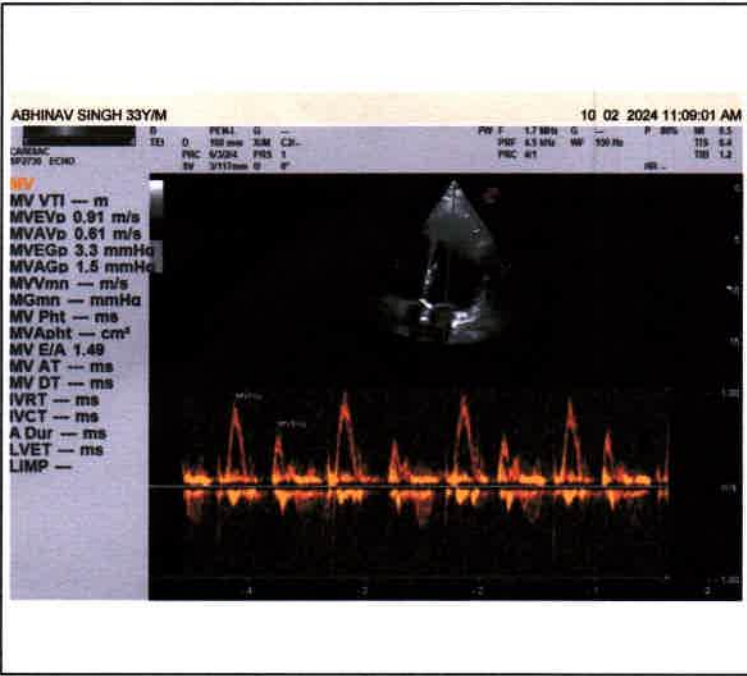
ABHINAV SINGH 33Y/M

10 02 2024 11:09:01 AM

CARDIAC
SP2730 ECHO

D PEN-1 G —
TEI D 160 mm X/M C3-
PRC 6/3/2/4 FRS 1
SV 3/117mm θ 0°

PW F 1.7 MHz G —
PRF 6.5 kHz WF 100 Hz
PRC 4/1

P 80% MI 0.5
TIS 0.4
TIB 1.2
HR –

MV
MV VTI — m
MVEVp 0.91 m/s
MVAVp 0.61 m/s
MVEGp 3.3 mmHg
MVAGp 1.5 mmHg
MVVmn — m/s
MGmn — mmHg
MV Pht — ms
MVApht — cm²
MV E/A 1.49
MV AT — ms
MV DT — ms
IVRT — ms
IVCT — ms
A Dur — ms
LVET — ms
LIMP —

MVEVp
MVAVp

-4 -3 -2 -1